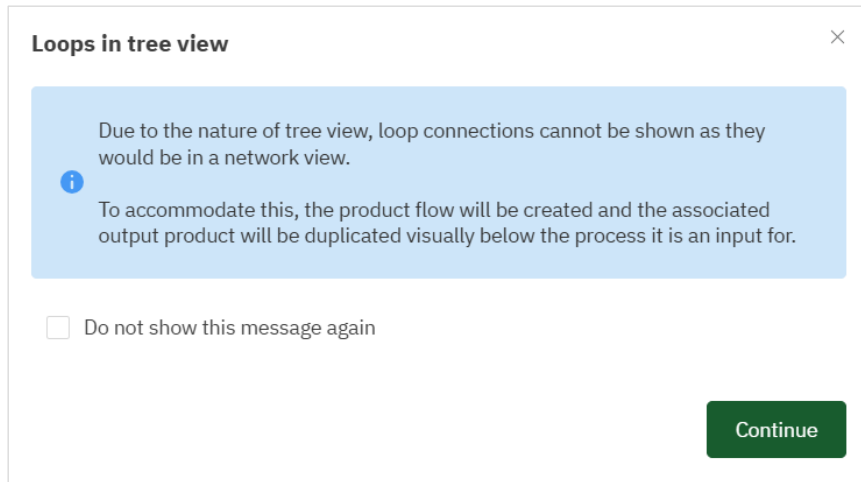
Loops in tree view

×

Due to the nature of tree view, loop connections cannot be shown as they would be in a network view.

To accommodate this, the product flow will be created and the associated output product will be duplicated visually below the process it is an input for.

Do not show this message again

Continue